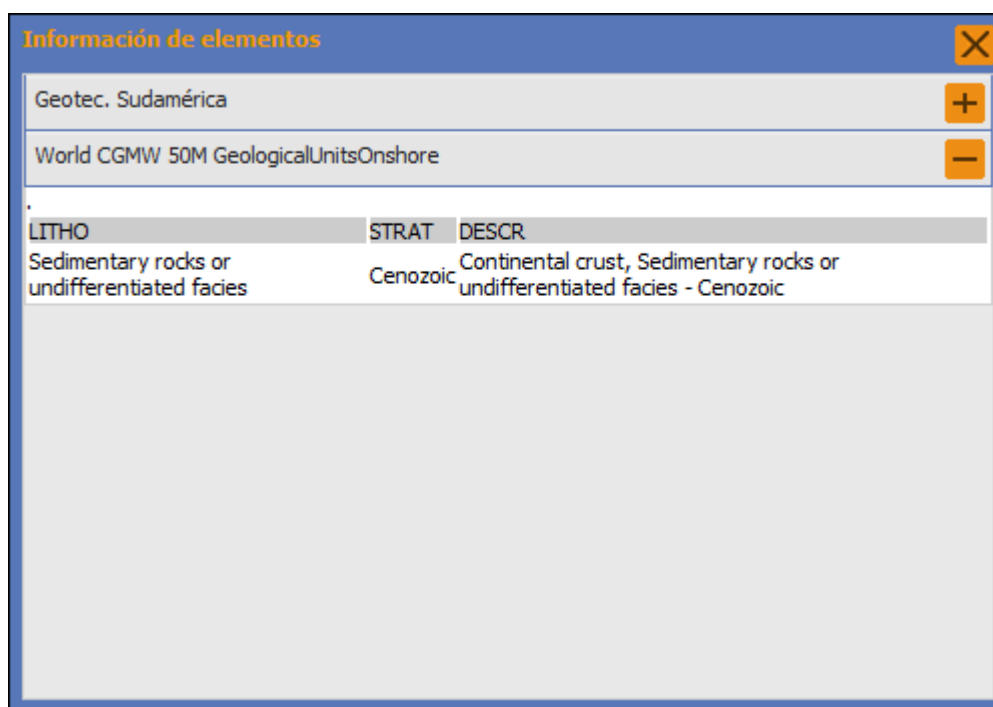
Información de elementos

X

Geotec. Sudamérica

+

World CGMW 50M GeologicalUnitsOnshore

−

.

| LITHO | STRAT | DESCR |
|---|---|---|
| Sedimentary rocks or undifferentiated facies | Cenozoic | Continental crust, Sedimentary rocks or undifferentiated facies - Cenozoic |